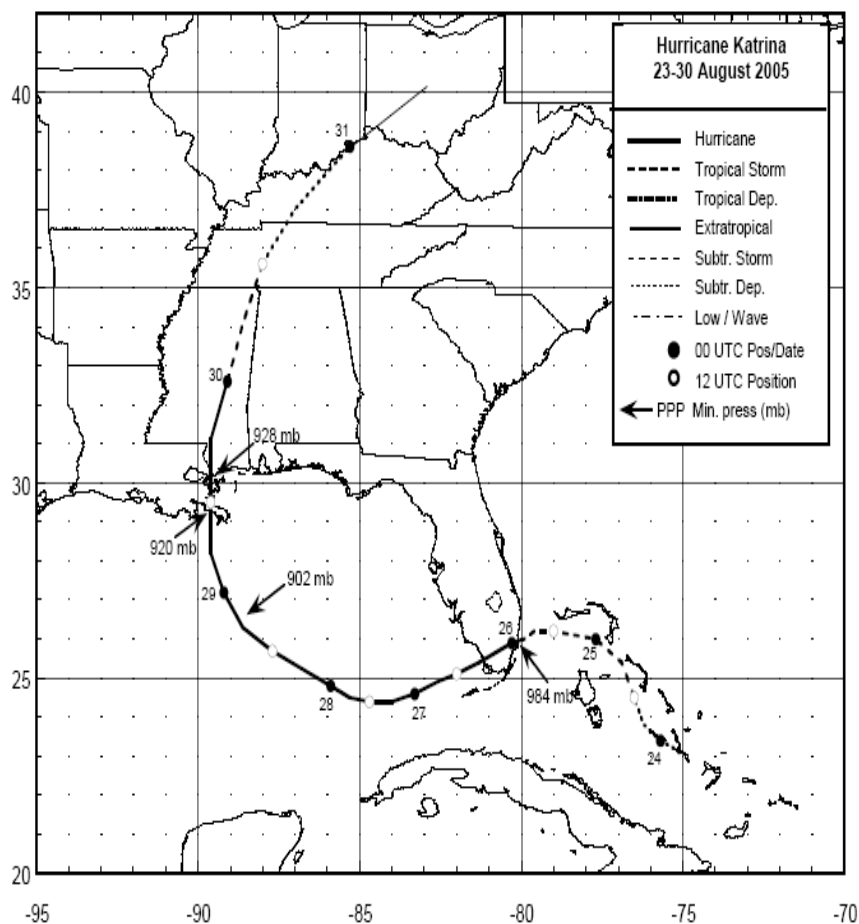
Hurricane Katrina
23-30 August 2005

Hurricane
Tropical Storm
Tropical Dep.
Extratropical
Subtr. Storm
Subtr. Dep.
Low / Wave
00 UTC Pos/Date
12 UTC Position
PPP Min. press (mb)

40
35
30
25
20

31
30
928 mb
920 mb
29
902 mb
28
27
26
25
24
984 mb

-95
-90
-85
-80
-75
-70